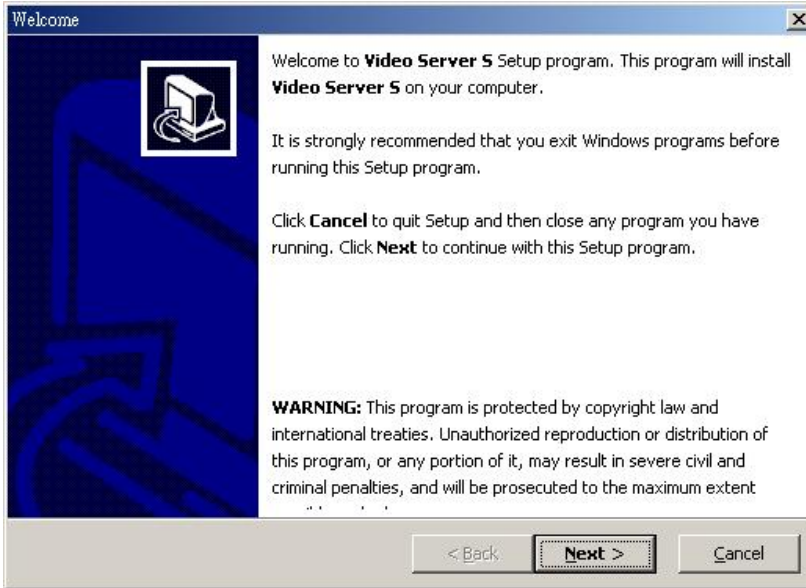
Welcome

Welcome to **Video Server S** Setup program. This program will install **Video Server S** on your computer.

It is strongly recommended that you exit Windows programs before running this Setup program.

Click **Cancel** to quit Setup and then close any program you have running. Click **Next** to continue with this Setup program.

**WARNING:** This program is protected by copyright law and international treaties. Unauthorized reproduction or distribution of this program, or any portion of it, may result in severe civil and criminal penalties, and will be prosecuted to the maximum extent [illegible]

< Back

Next >

Cancel